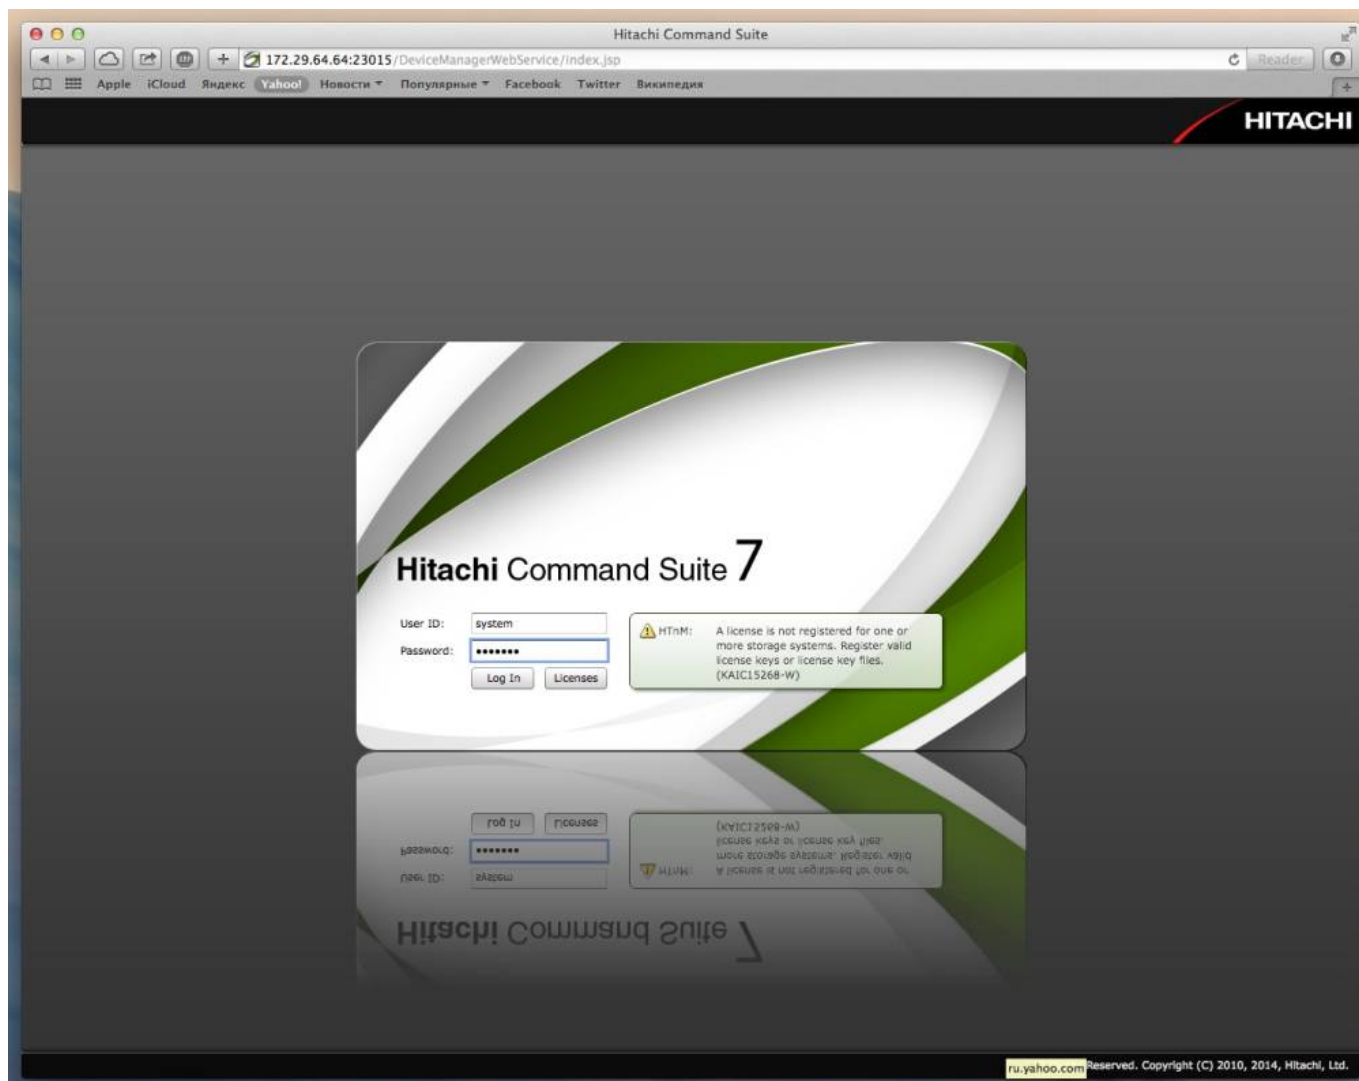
Hitachi Command Suite

172.29.64.64:23015/DeviceManagerWebService/index.jsp

Reader

Apple iCloud Яндекс Yahoo! Новости Популярные Facebook Twitter Википедия

HITACHI

Hitachi Command Suite 7

User ID: system

Password: •••••••

Log In Licenses

HTnM: A license is not registered for one or more storage systems. Register valid license keys or license key files. (KAIC15268-W)

ru.yahoo.com Reserved. Copyright (C) 2010, 2014, Hitachi, Ltd.